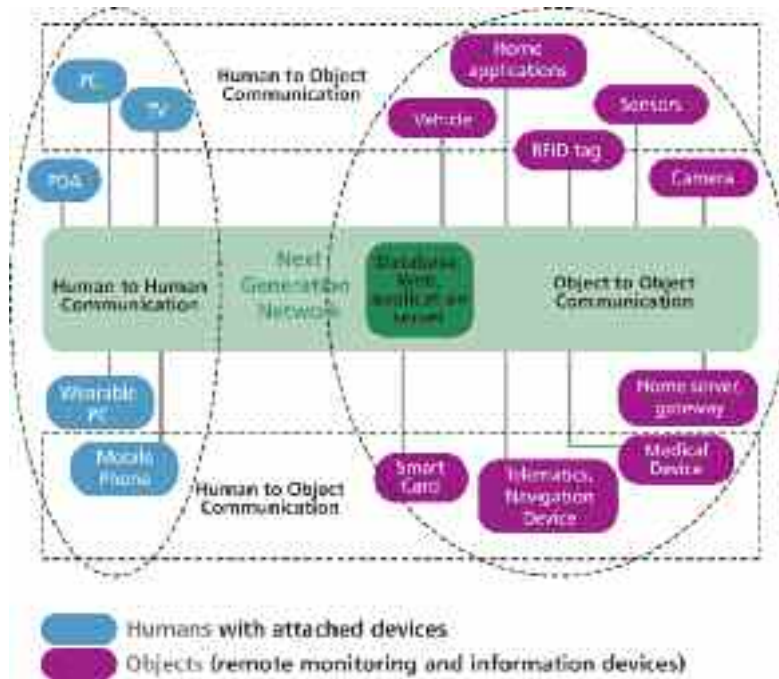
Human to Object Communication

PC

TV

PDA

Home applications

Vehicle

Sensors

RFID tag

Camera

Human to Human Communication

Next Generation Network

Database, Web application server

Object to Object Communication

Wearable PC

Mobile Phone

Home server, gateway

Medical Device

Smart Card

Telematics, Navigation Device

Human to Object Communication

Humans with attached devices

Objects (remote monitoring and information devices)